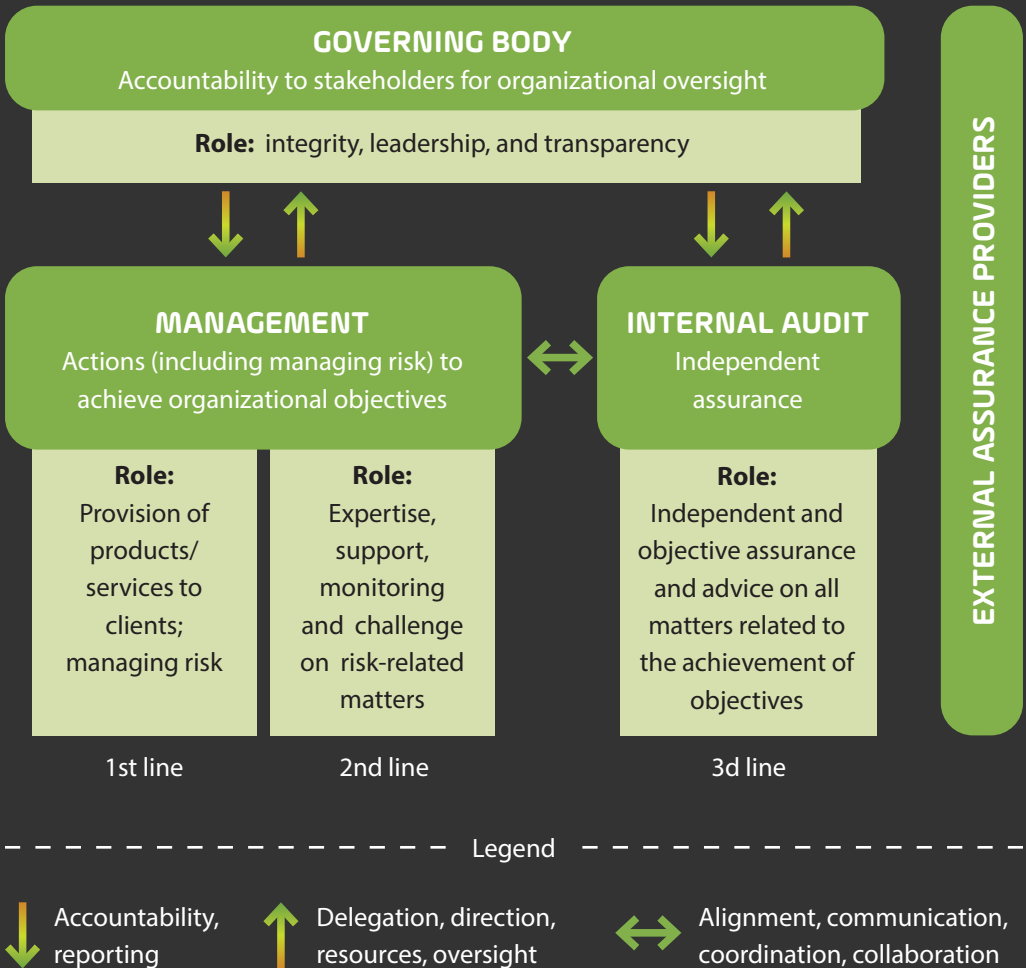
GOVERNING BODY
Accountability to stakeholders for organizational oversight

**Role:** integrity, leadership, and transparency

EXTERNAL ASSURANCE PROVIDERS

MANAGEMENT
Actions (including managing risk) to achieve organizational objectives

INTERNAL AUDIT
Independent assurance

**Role:** Provision of products/ services to clients; managing risk

1st line

**Role:** Expertise, support, monitoring and challenge on risk-related matters

2nd line

**Role:** Independent and objective assurance and advice on all matters related to the achievement of objectives

3d line

Legend

Accountability, reporting

Delegation, direction, resources, oversight

Alignment, communication, coordination, collaboration